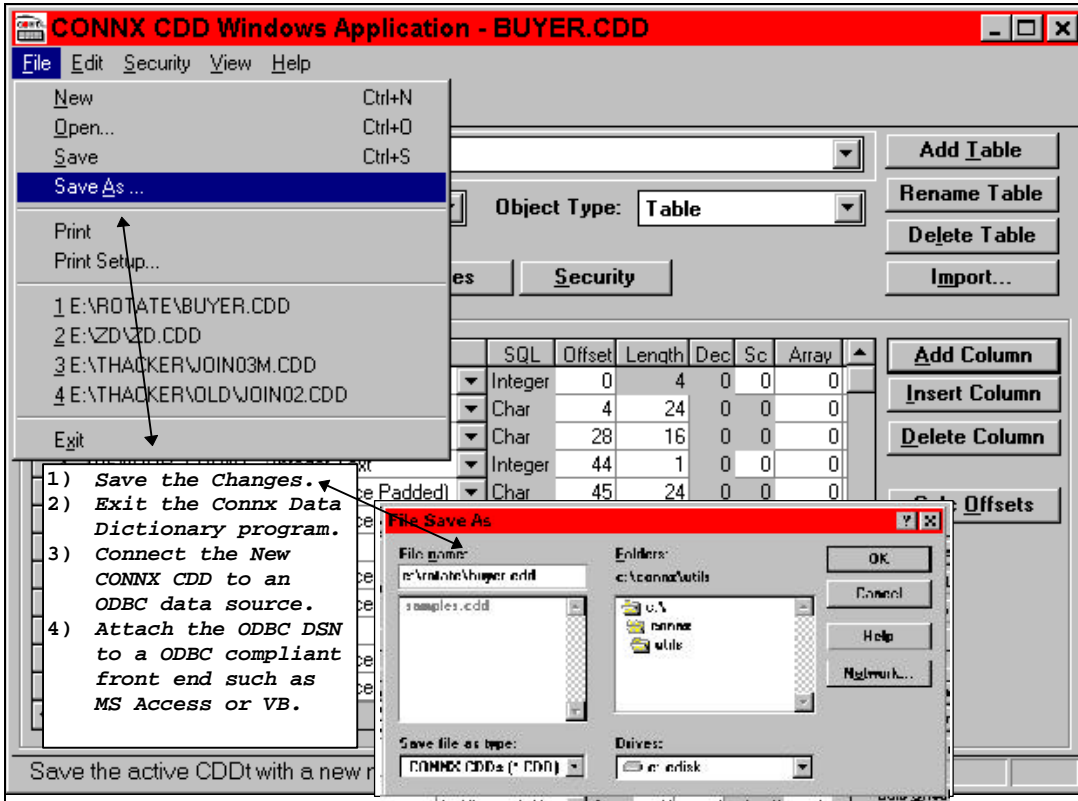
CONNX CDD Windows Application - BUYER.CDD

File Edit Security View Help

New Ctrl+N
Open... Ctrl+O
Save Ctrl+S
Save As ...
Print
Print Setup...
1 E:\ROTATE\BUYER.CDD
2 E:\ZD\ZD.CDD
3 E:\THACKER\JOIN03M.CDD
4 E:\THACKER\OLD\JOIN02.CDD
Exit

Add Table
Object Type: Table
Rename Table
Delete Table
es Security
Import...

| SQL | Offset | Length | Dec | Sc | Array |
|---|---|---|---|---|---|
| Integer | 0 | 4 | 0 | 0 | 0 |
| Char | 4 | 24 | 0 | 0 | 0 |
| Char | 28 | 16 | 0 | 0 | 0 |
| Integer | 44 | 1 | 0 | 0 | 0 |
| Char | 45 | 24 | 0 | 0 | 0 |

Add Column
Insert Column
Delete Column
Offsets

ce Padded)

1) Save the Changes.
2) Exit the Connx Data Dictionary program.
3) Connect the New CONNX CDD to an ODBC data source.
4) Attach the ODBC DSN to a ODBC compliant front end such as MS Access or VB.

File Save As
File name:
c:\rotate\buyer.cdd
samples.cdd
Folders:
c:\connx\utils
c:\
connx
utils
OK
Cancel
Help
Network...
Save file as type:
CONNX CDDs (*.CDD)
Drives:
c: cdisk

Save the active CDDt with a new n